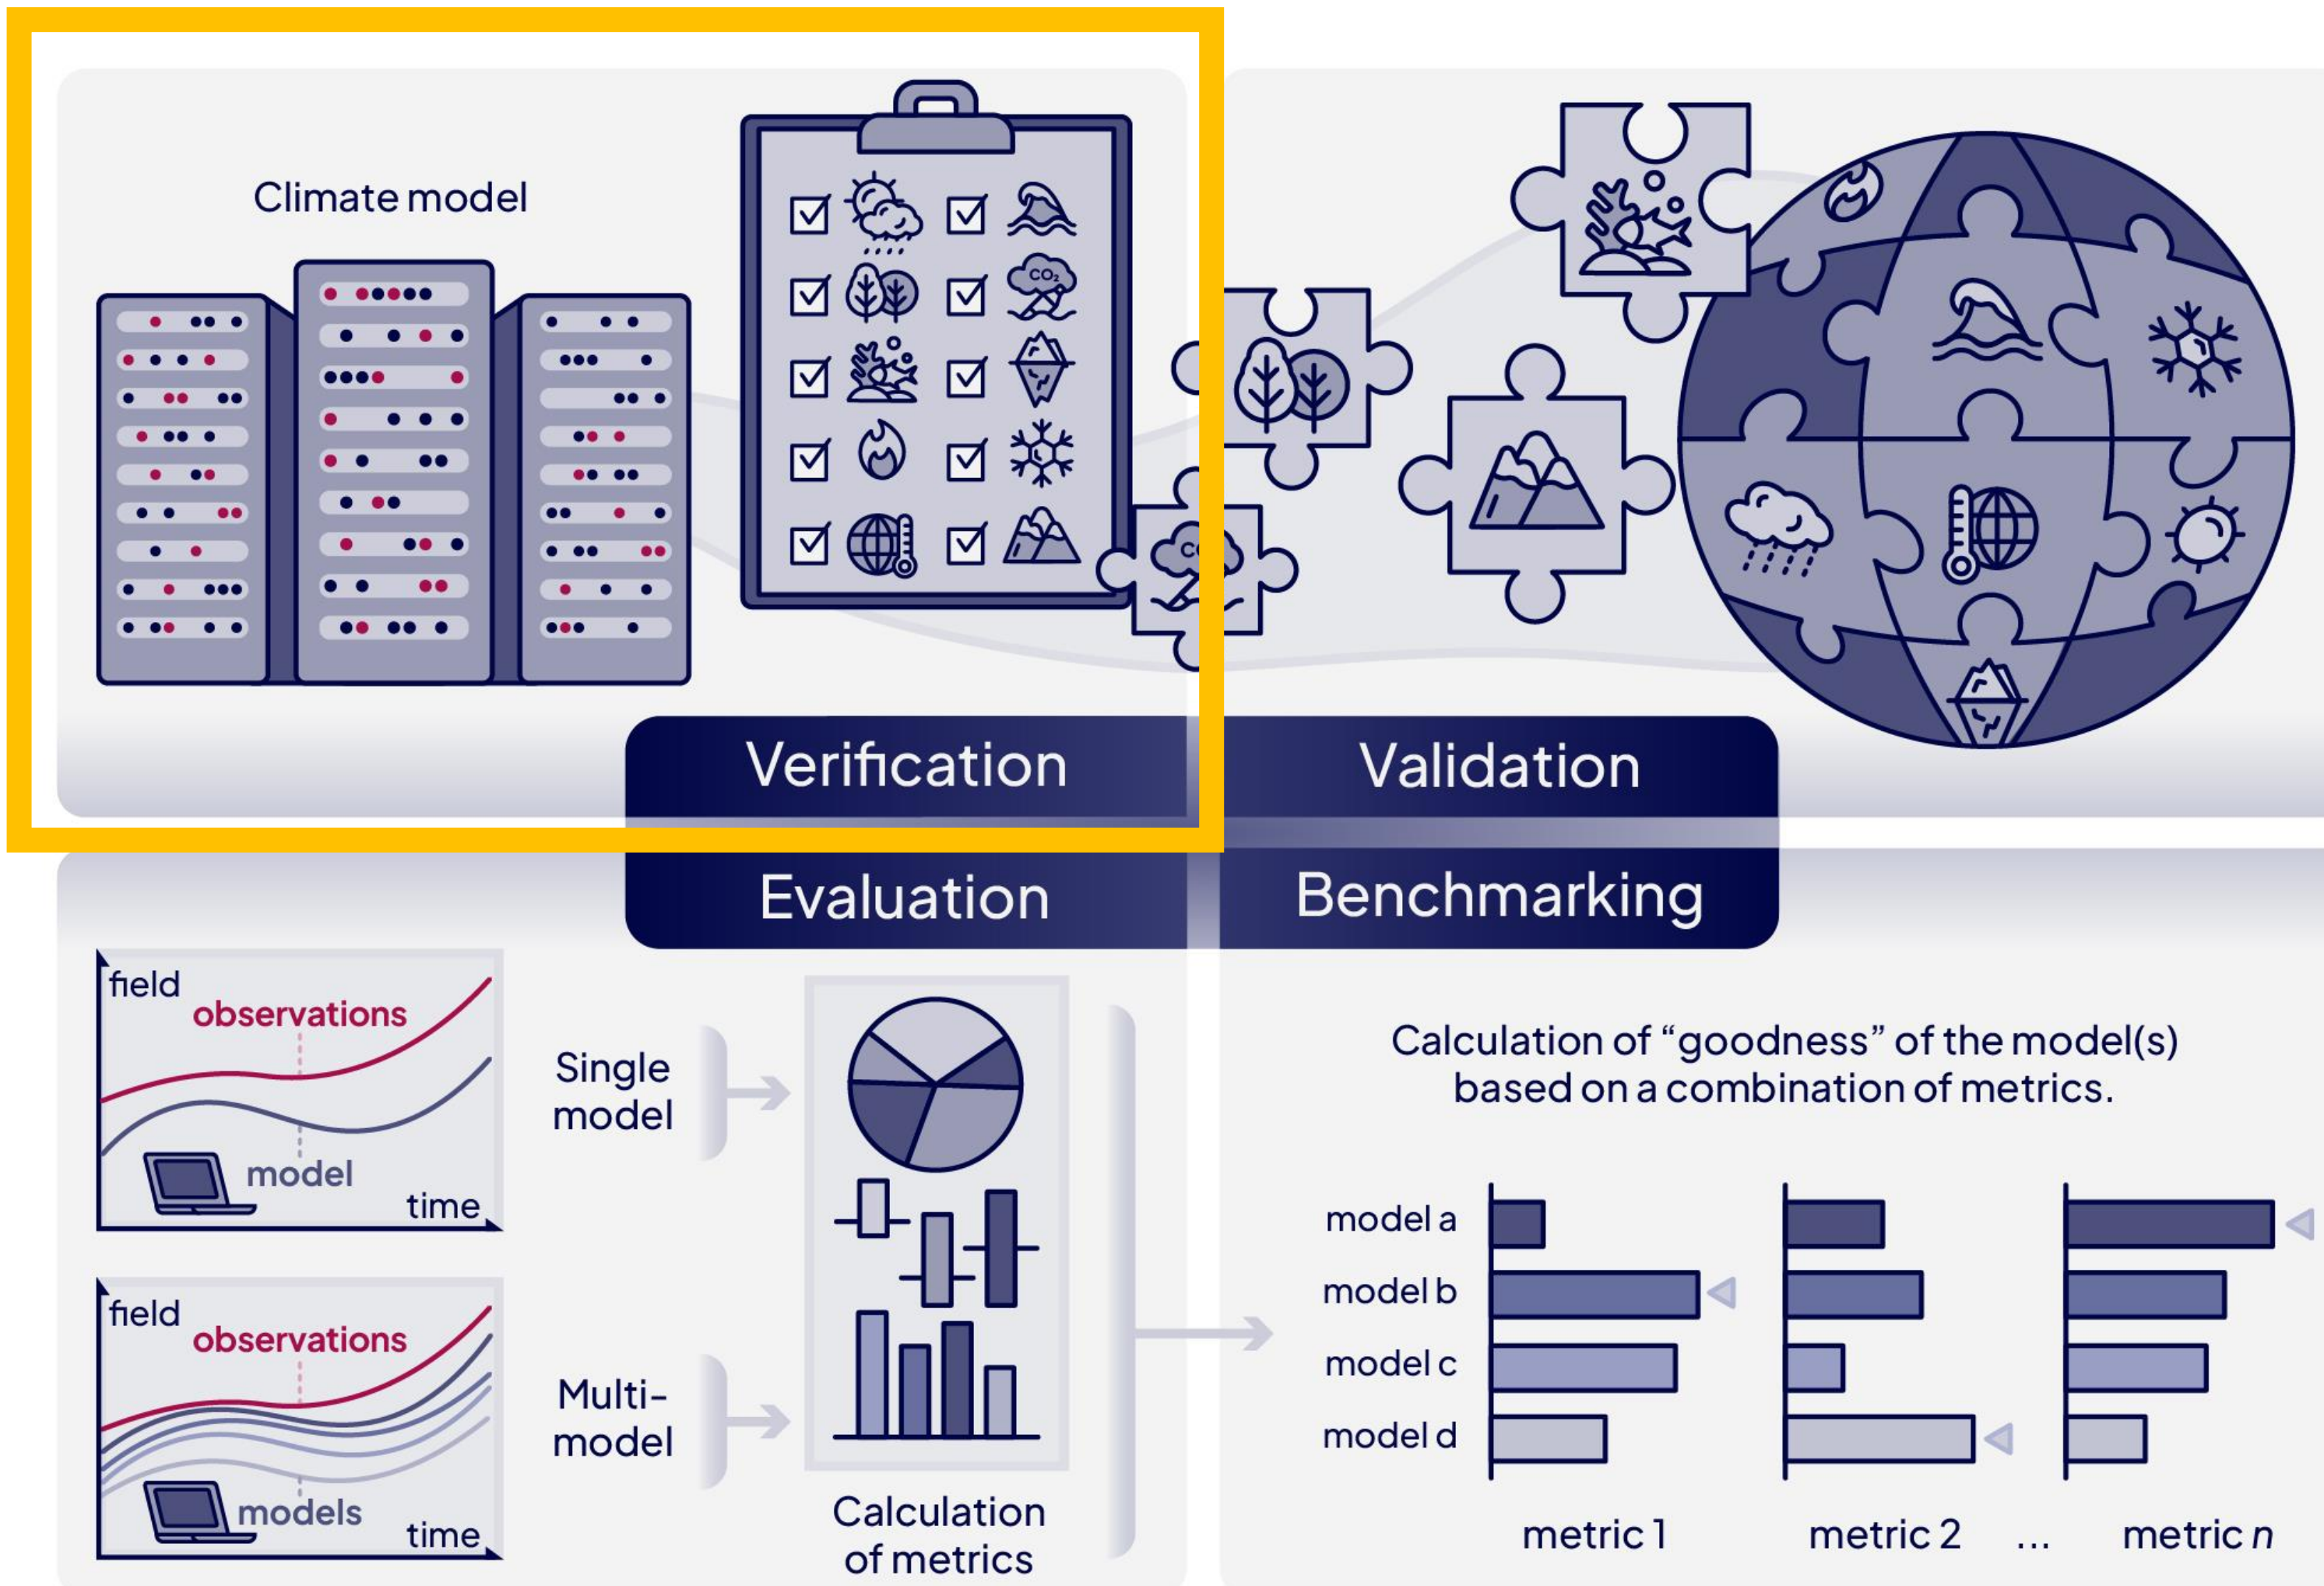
Climate model

$CO_2$

Verification

Validation

Evaluation

Benchmarking

field

observations

model

time

Single model

field

observations

models

time

Multi-model

Calculation of metrics

Calculation of “goodness” of the model(s) based on a combination of metrics.

model a

model b

model c

model d

metric 1

metric 2

...

metric $n$